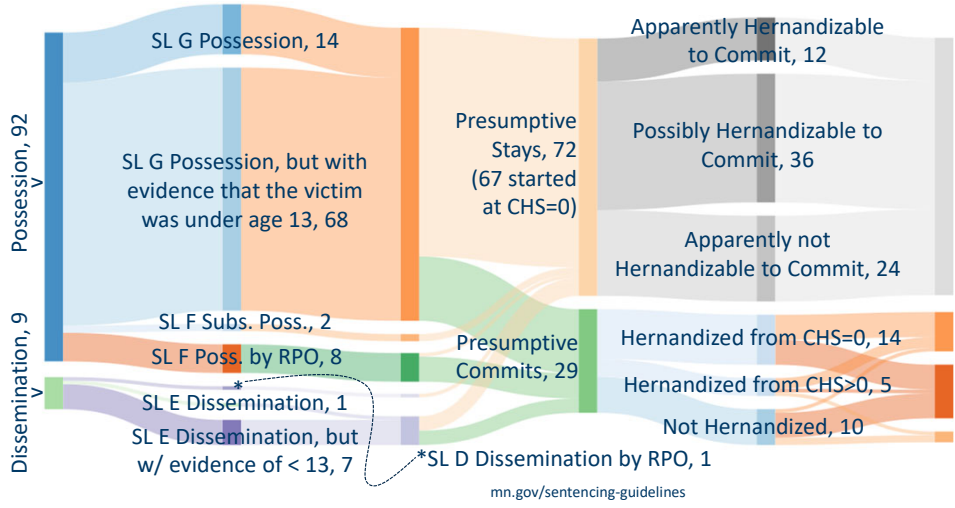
Possession, 92
v

Dissemination, 9
v

SL G Possession, 14

SL G Possession, but with evidence that the victim was under age 13, 68

SL F Subs. Poss., 2

SL F Poss. by RPO, 8

*

SL E Dissemination, 1

SL E Dissemination, but w/ evidence of < 13, 7

*SL D Dissemination by RPO, 1

Presumptive Stays, 72 (67 started at CHS=0)

Presumptive Commits, 29

Apparently Hernandizable to Commit, 12

Possibly Hernandizable to Commit, 36

Apparently not Hernandizable to Commit, 24

Hernandized from CHS=0, 14

Hernandized from CHS>0, 5

Not Hernandized, 10

mn.gov/sentencing-guidelines